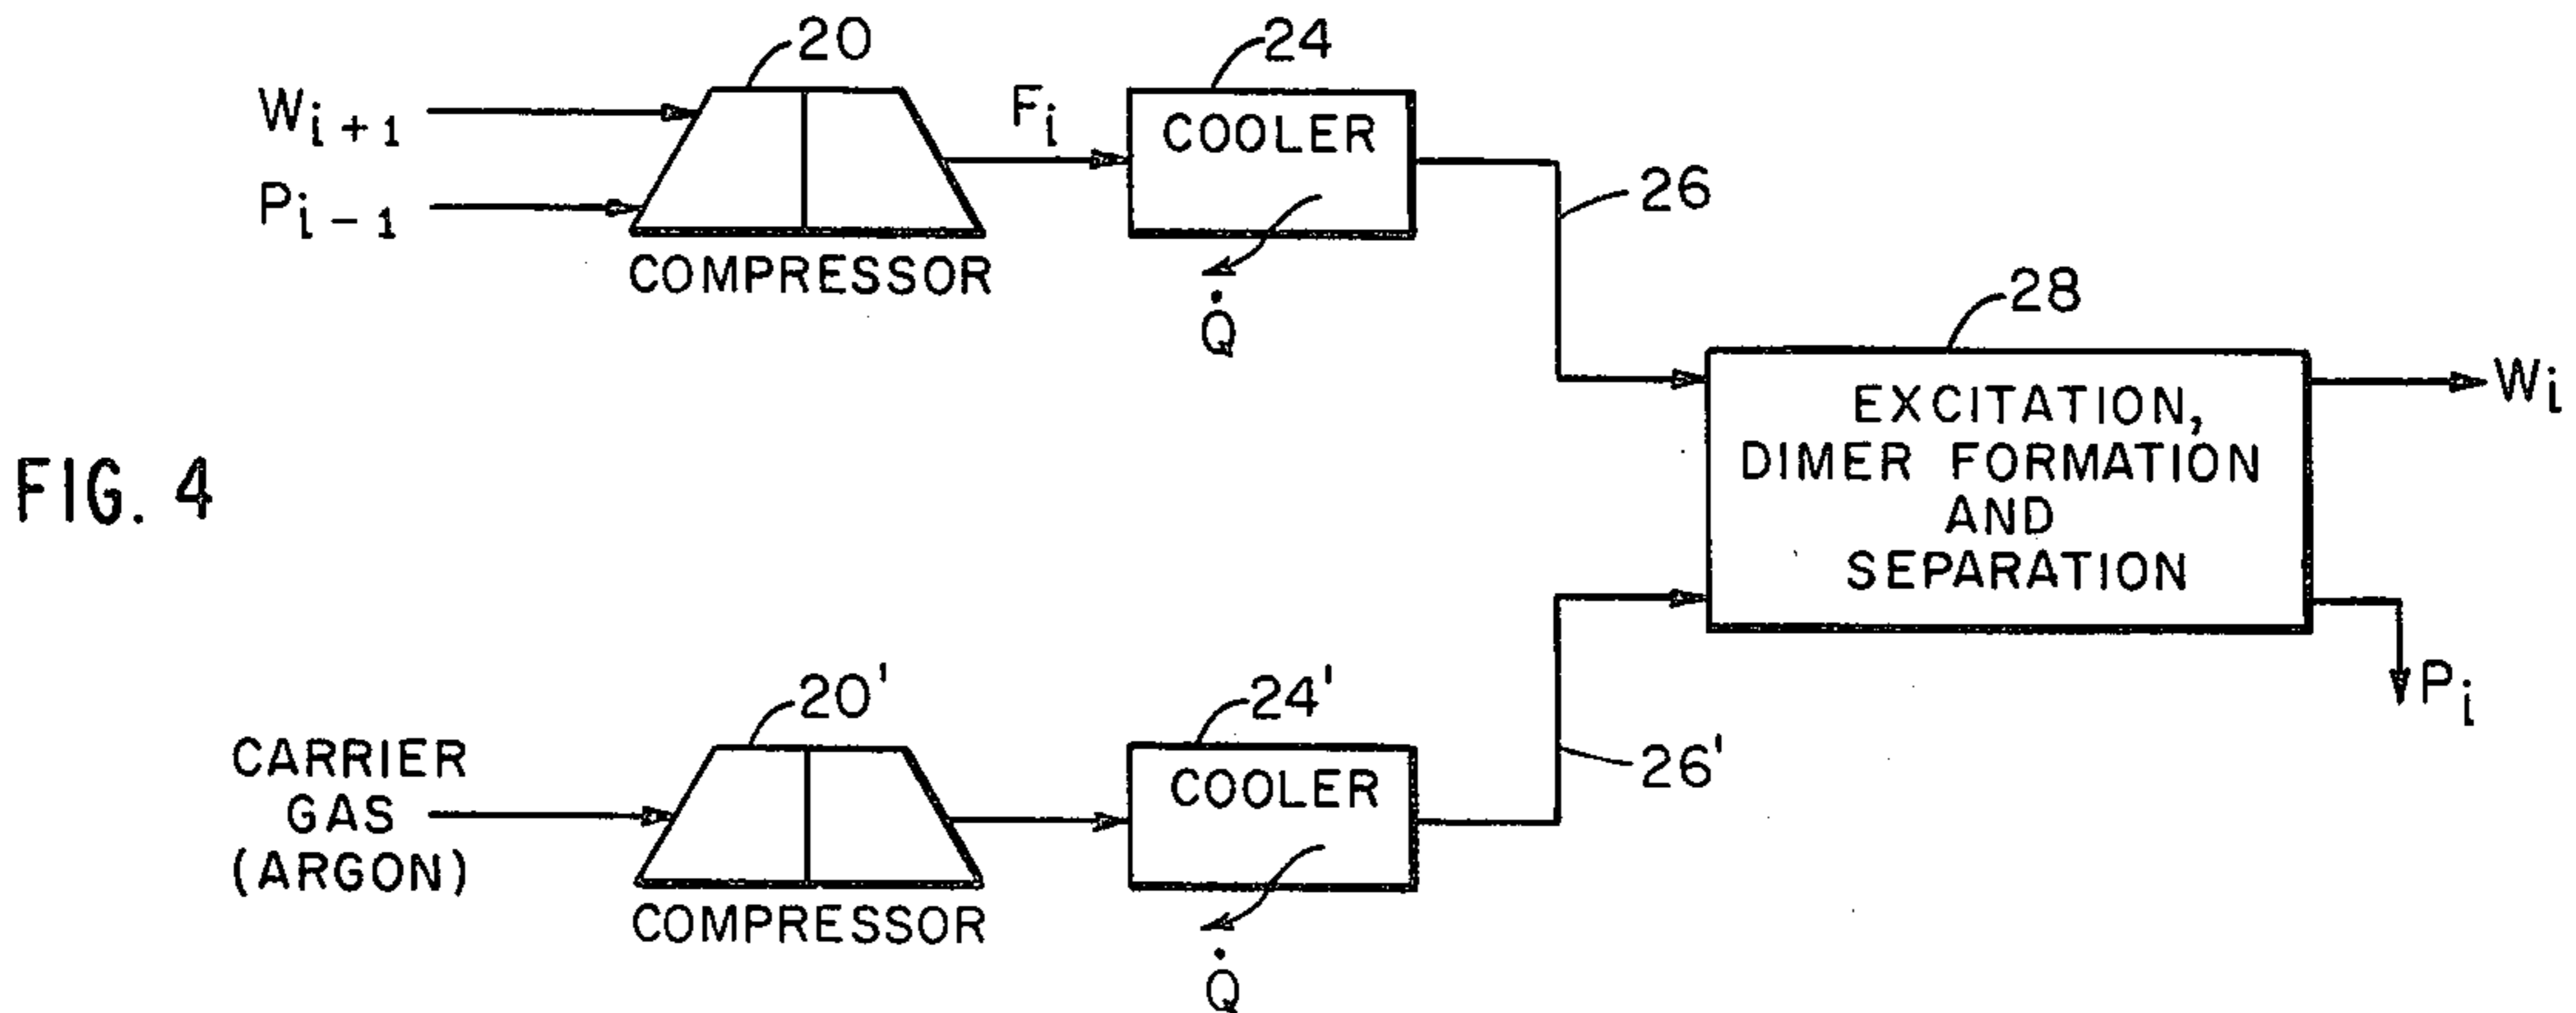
20

24

$W_{i+1}$

$F_i$

COOLER

$P_{i-1}$

26

COMPRESSOR

$\dot{Q}$

28

EXCITATION, DIMER FORMATION AND SEPARATION

$W_i$

FIG. 4

$P_i$

20'

24'

CARRIER GAS (ARGON)

COOLER

26'

COMPRESSOR

$\dot{Q}$